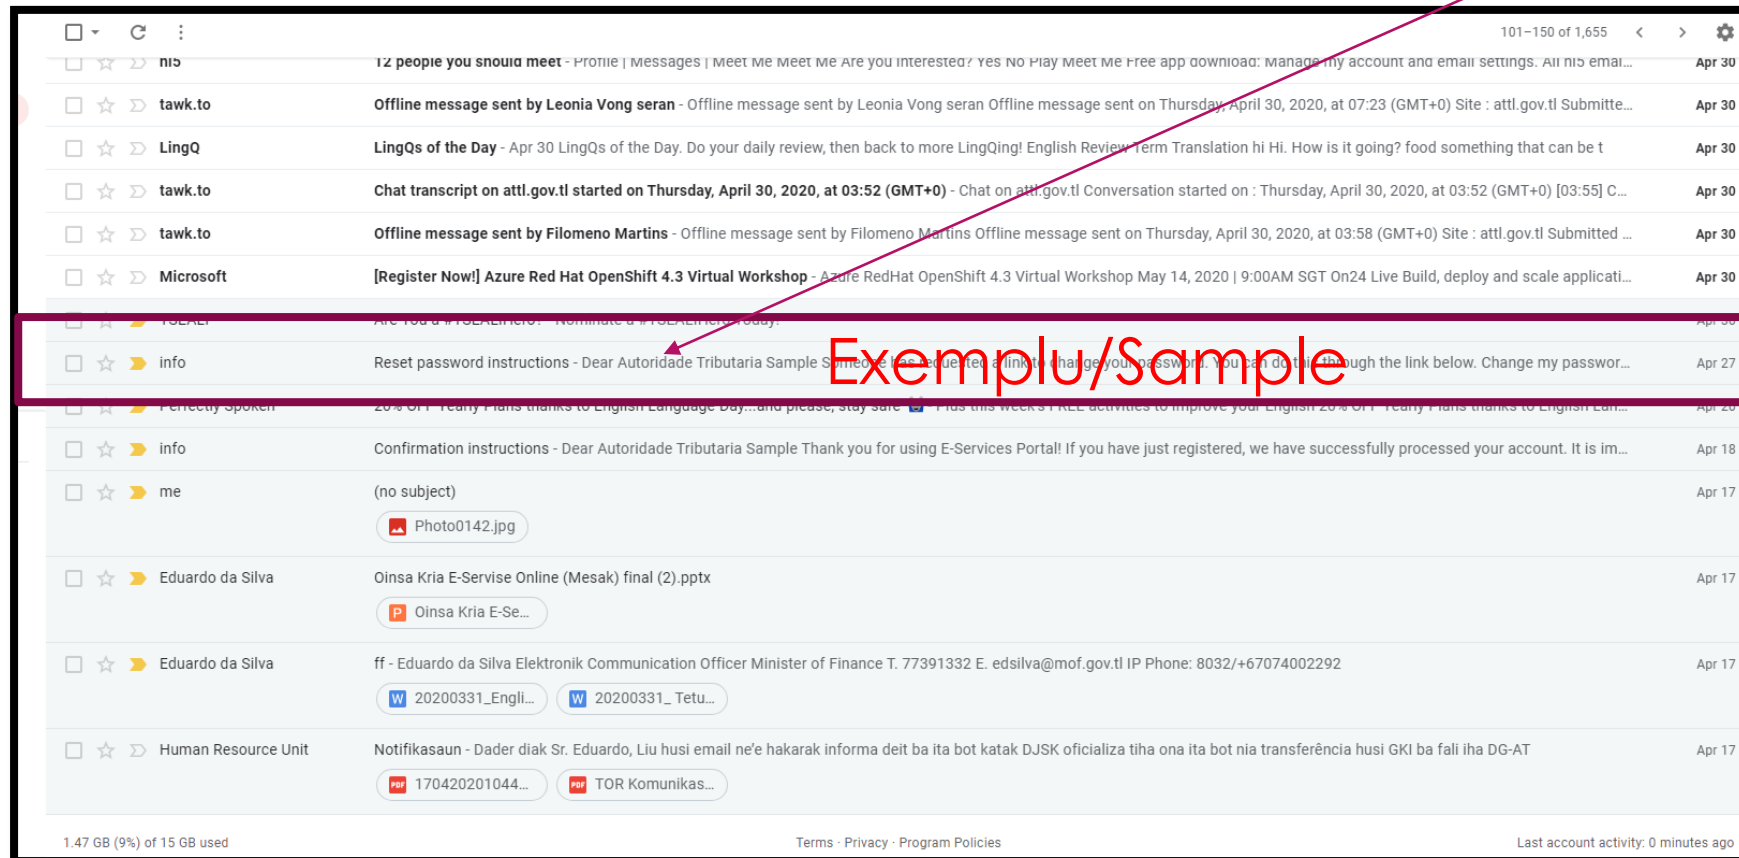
101–150 of 1,655

hi5 12 people you should meet - Profile | Messages | Meet Me Meet Me Are you interested? Yes No Play Meet Me Free app download: Manage my account and email settings. All hi5 emai... Apr 30

tawk.to Offline message sent by Leonia Vong seran - Offline message sent by Leonia Vong seran Offline message sent on Thursday, April 30, 2020, at 07:23 (GMT+0) Site : attl.gov.tl Submitte... Apr 30

LingQ LingQs of the Day - Apr 30 LingQs of the Day. Do your daily review, then back to more LingQing! English Review Term Translation hi Hi. How is it going? food something that can be t Apr 30

tawk.to Chat transcript on attl.gov.tl started on Thursday, April 30, 2020, at 03:52 (GMT+0) - Chat on attl.gov.tl Conversation started on : Thursday, April 30, 2020, at 03:52 (GMT+0) [03:55] C... Apr 30

tawk.to Offline message sent by Filomeno Martins - Offline message sent by Filomeno Martins Offline message sent on Thursday, April 30, 2020, at 03:58 (GMT+0) Site : attl.gov.tl Submitted ... Apr 30

Microsoft [Register Now!] Azure Red Hat OpenShift 4.3 Virtual Workshop - Azure RedHat OpenShift 4.3 Virtual Workshop May 14, 2020 | 9:00AM SGT On24 Live Build, deploy and scale applicati... Apr 30

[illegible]

info Reset password instructions - Dear Autoridade Tributaria Sample Someone has requested a link to change your password. You can do this through the link below. Change my passwor... Apr 27

Exemplu/Sample

Perfectly Spoken 20% OFF Yearly Plans thanks to English Language Day...and please, stay safe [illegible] Plus this week's FREE activities to improve your English 20% OFF Yearly Plans thanks to English Lan... Apr 20

info Confirmation instructions - Dear Autoridade Tributaria Sample Thank you for using E-Services Portal! If you have just registered, we have successfully processed your account. It is im... Apr 18

me (no subject) Apr 17
Photo0142.jpg

Eduardo da Silva Oinsa Kria E-Servise Online (Mesak) final (2).pptx Apr 17
Oinsa Kria E-Se...

Eduardo da Silva ff - Eduardo da Silva Elektronik Communication Officer Minister of Finance T. 77391332 E. edsilva@mof.gov.tl IP Phone: 8032/+67074002292 Apr 17
20200331_Engli... 20200331_ Tetu...

Human Resource Unit Notifikasaun - Dader diak Sr. Eduardo, Liu husi email ne'e hakarak informa deit ba ita bot katak DJSK oficializa tiha ona ita bot nia transferência husi GKI ba fali iha DG-AT Apr 17
170420201044... TOR Komunikas...

1.47 GB (9%) of 15 GB used Terms · Privacy · Program Policies Last account activity: 0 minutes ago